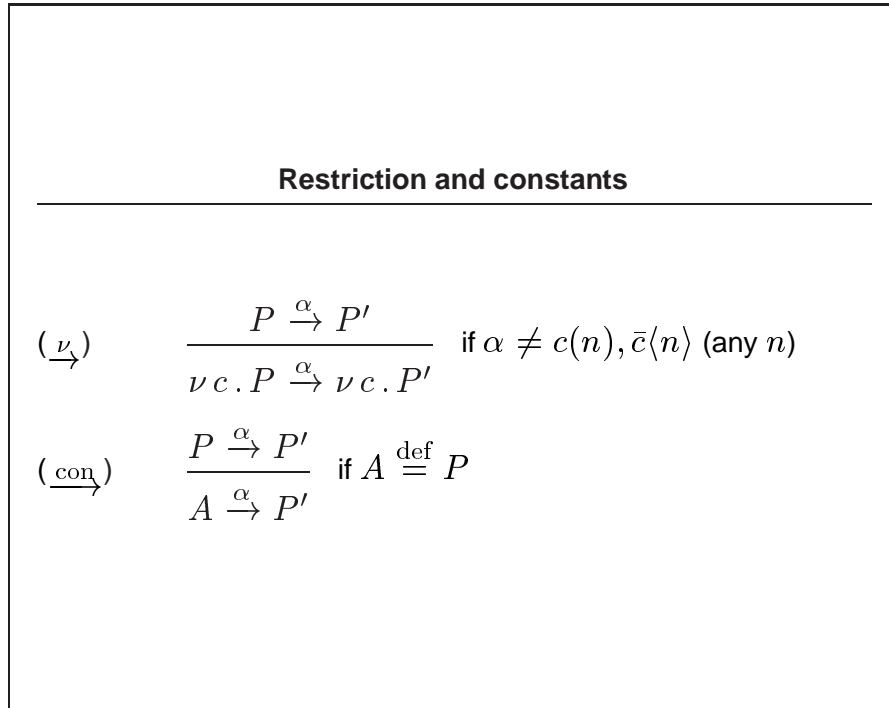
Restriction and constants

$(\xrightarrow{\nu})$ $\frac{P \xrightarrow{\alpha} P'}{\nu\, c\,.\,P \xrightarrow{\alpha} \nu\, c\,.\,P'}$ if $\alpha \neq c(n), \bar{c}\langle n \rangle$ (any $n$)

$(\xrightarrow{\text{con}})$ $\frac{P \xrightarrow{\alpha} P'}{A \xrightarrow{\alpha} P'}$ if $A \stackrel{\text{def}}{=} P$